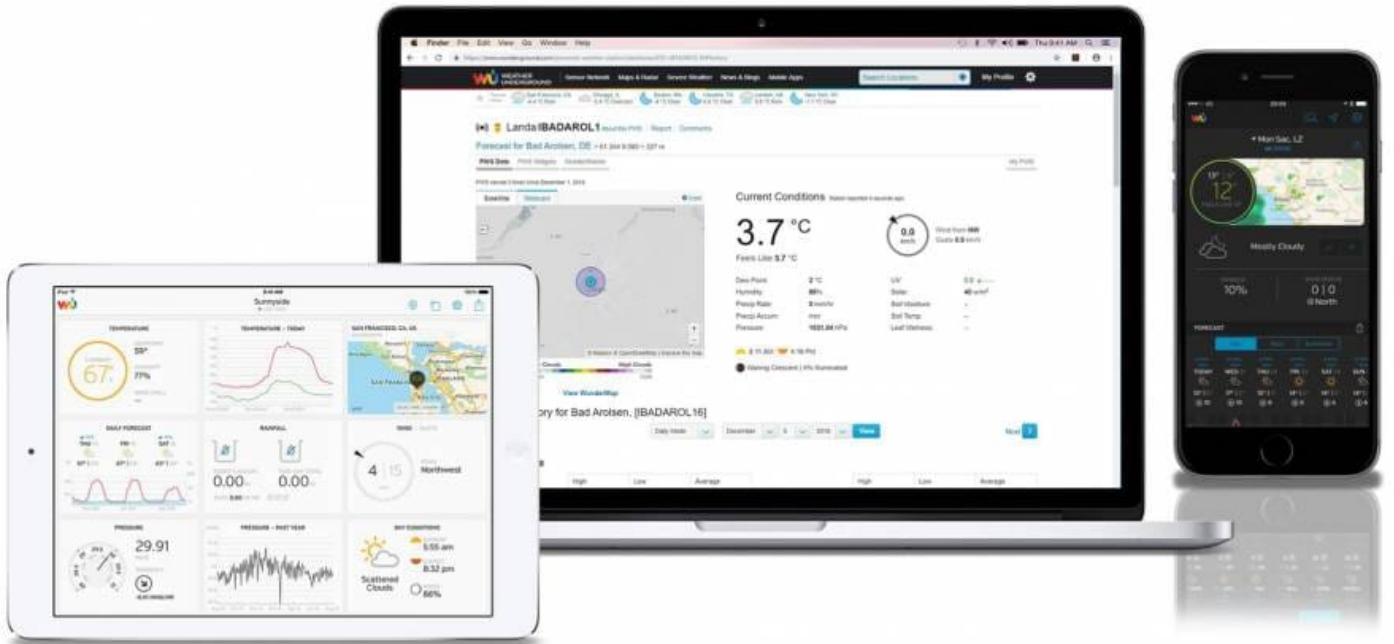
Finder File Edit View Go Window Help

WEATHER UNDERGROUND Sensor Network Maps & Radar Severe Weather News & Blogs Mobile Apps Search Locations My Profile

Landa IBADAROL1 Report Comments

Forecast for Bad Arolsen, DE

PWS Data PWS Widgets

Current Conditions

3.7 °C

Feels Like 5.7 °C

0.0 km/h

Dew Point
Humidity
Precip Rate
Precip Accum
Pressure
UV
Solar
Soil Moisture
Soil Temp
Leaf Wetness

Waning Crescent

View WunderMap

ory for Bad Arolsen, [IBADAROL16]

Daily Mode December 2016 View

Next

High Low Average High Low Average

Sunnyside

TEMPERATURE
67
59°
77%

TEMPERATURE – TODAY

SAN FRANCISCO, CA, US

DAILY FORECAST
THU FRI SAT

RAINFALL
0.00
0.00

WIND
4 15
Northwest

PRESSURE
29.91

PRESSURE – PAST YEAR

DAY CONDITIONS
Scattered Clouds
5:55 am
8:32 pm
66%

Mon Sac, LZ
12°
Mostly Cloudy
10%
0 | 0
North
FORECAST
TODAY WED THU FRI SAT SUN